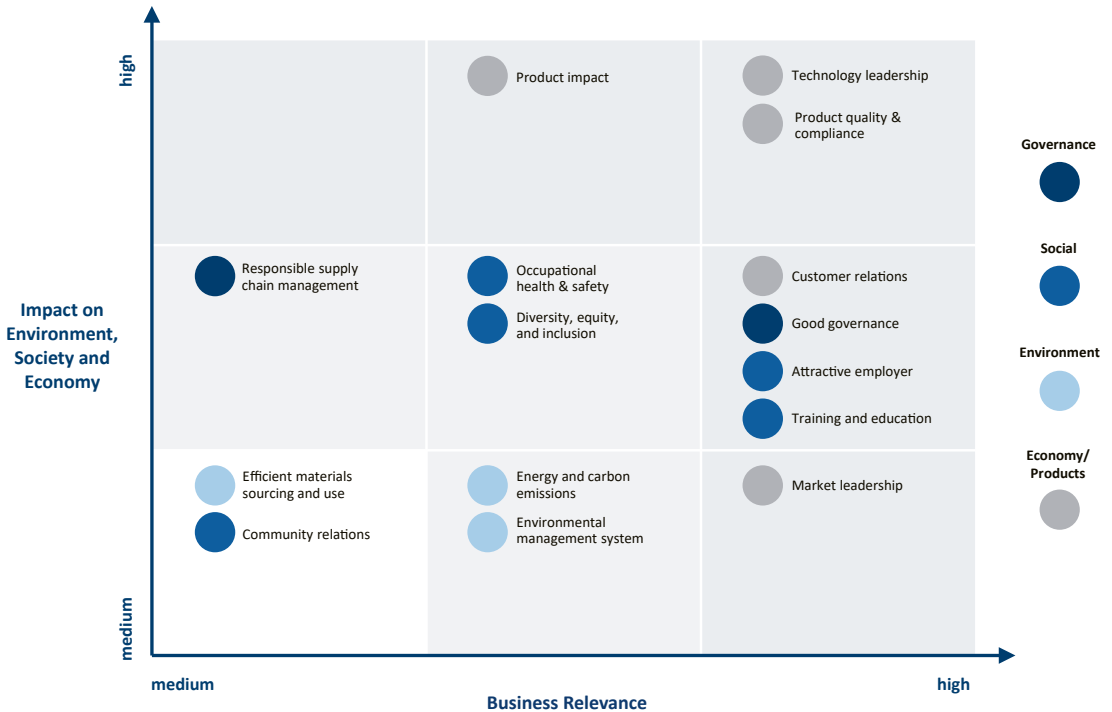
high

Impact on Environment, Society and Economy

medium

Product impact

Technology leadership

Product quality & compliance

Responsible supply chain management

Occupational health & safety

Diversity, equity, and inclusion

Customer relations

Good governance

Attractive employer

Training and education

Efficient materials sourcing and use

Community relations

Energy and carbon emissions

Environmental management system

Market leadership

medium

Business Relevance

high

Governance

Social

Environment

Economy/ Products